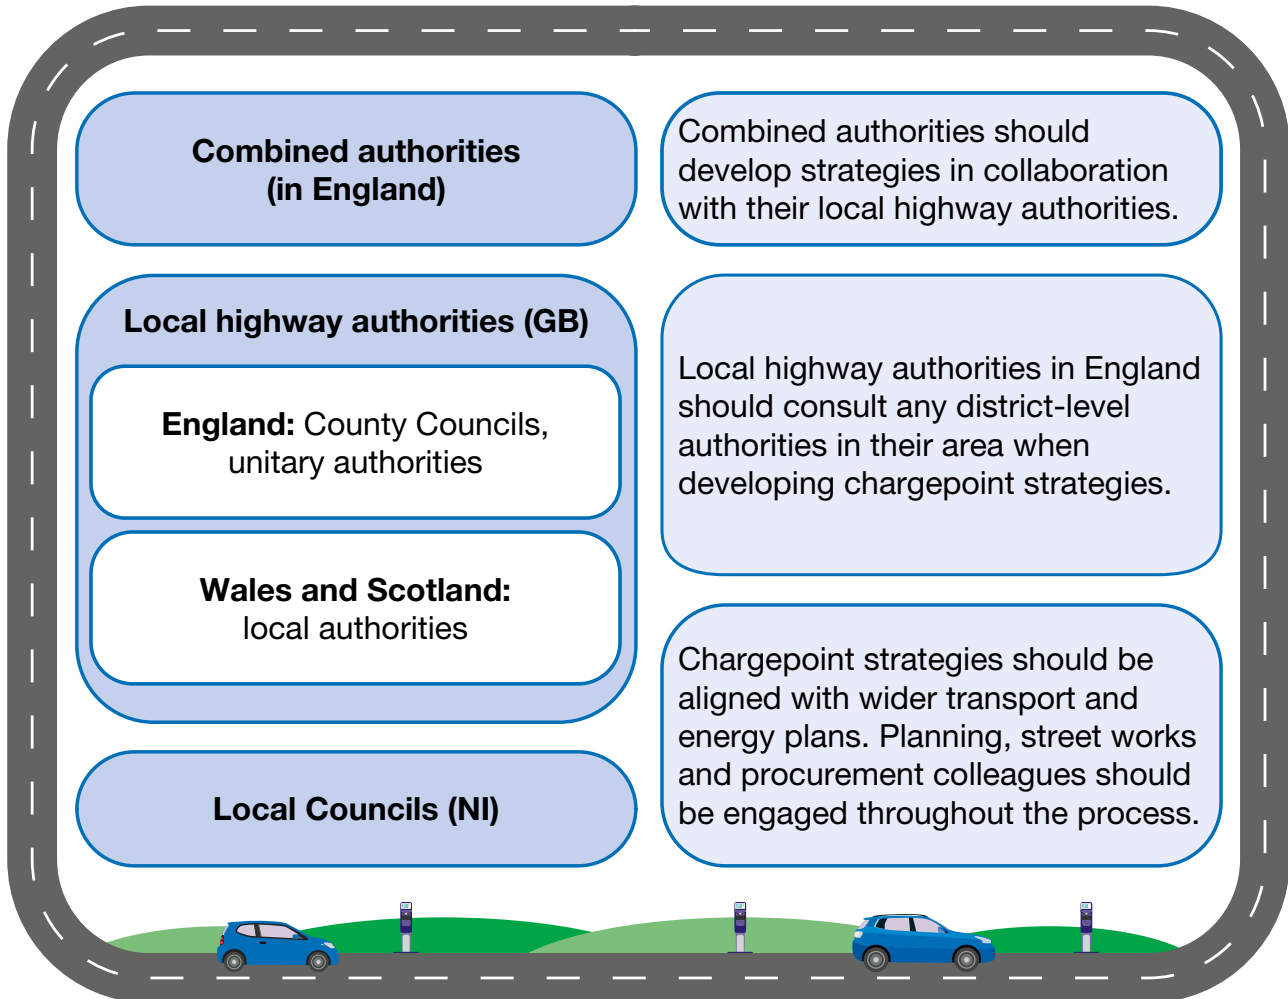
Combined authorities (in England)

Combined authorities should develop strategies in collaboration with their local highway authorities.

Local highway authorities (GB)

England: County Councils, unitary authorities

Wales and Scotland: local authorities

Local highway authorities in England should consult any district-level authorities in their area when developing chargepoint strategies.

Local Councils (NI)

Chargepoint strategies should be aligned with wider transport and energy plans. Planning, street works and procurement colleagues should be engaged throughout the process.